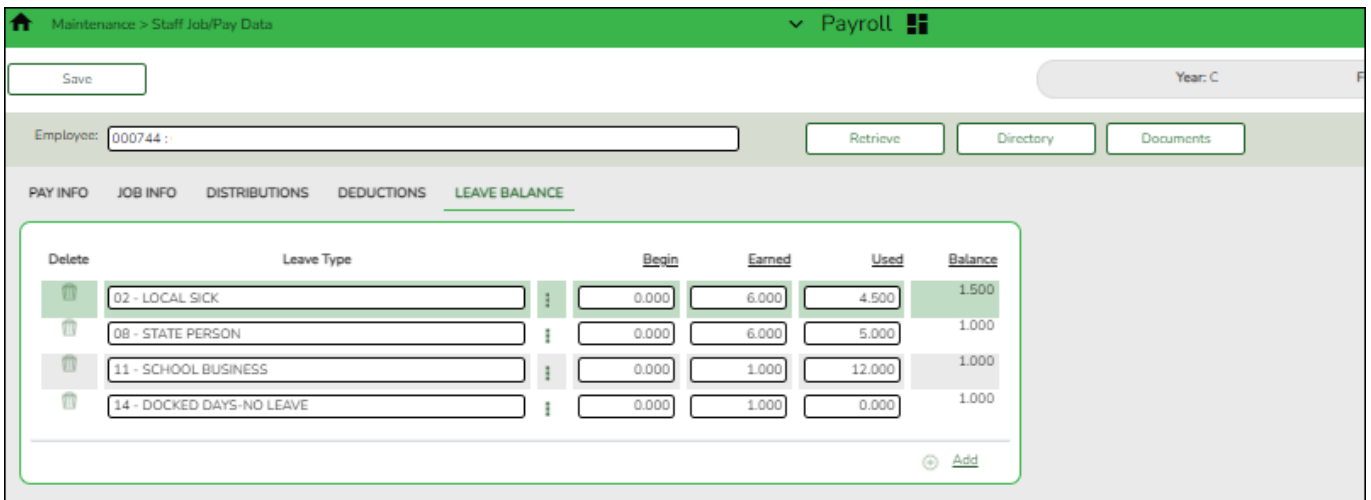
Maintenance > Staff Job/Pay Data

Payroll

Save

Year: C

F

Employee: 000744 :

Retrieve

Directory

Documents

PAY INFO JOB INFO DISTRIBUTIONS DEDUCTIONS LEAVE BALANCE

| Delete | Leave Type | | Begin | Earned | Used | Balance |
|---|---|---|---|---|---|---|
| | 02 - LOCAL SICK | | 0.000 | 6.000 | 4.500 | 1.500 |
| | 08 - STATE PERSON | | 0.000 | 6.000 | 5.000 | 1.000 |
| | 11 - SCHOOL BUSINESS | | 0.000 | 1.000 | 12.000 | 1.000 |
| | 14 - DOCKED DAYS-NO LEAVE | | 0.000 | 1.000 | 0.000 | 1.000 |

Add